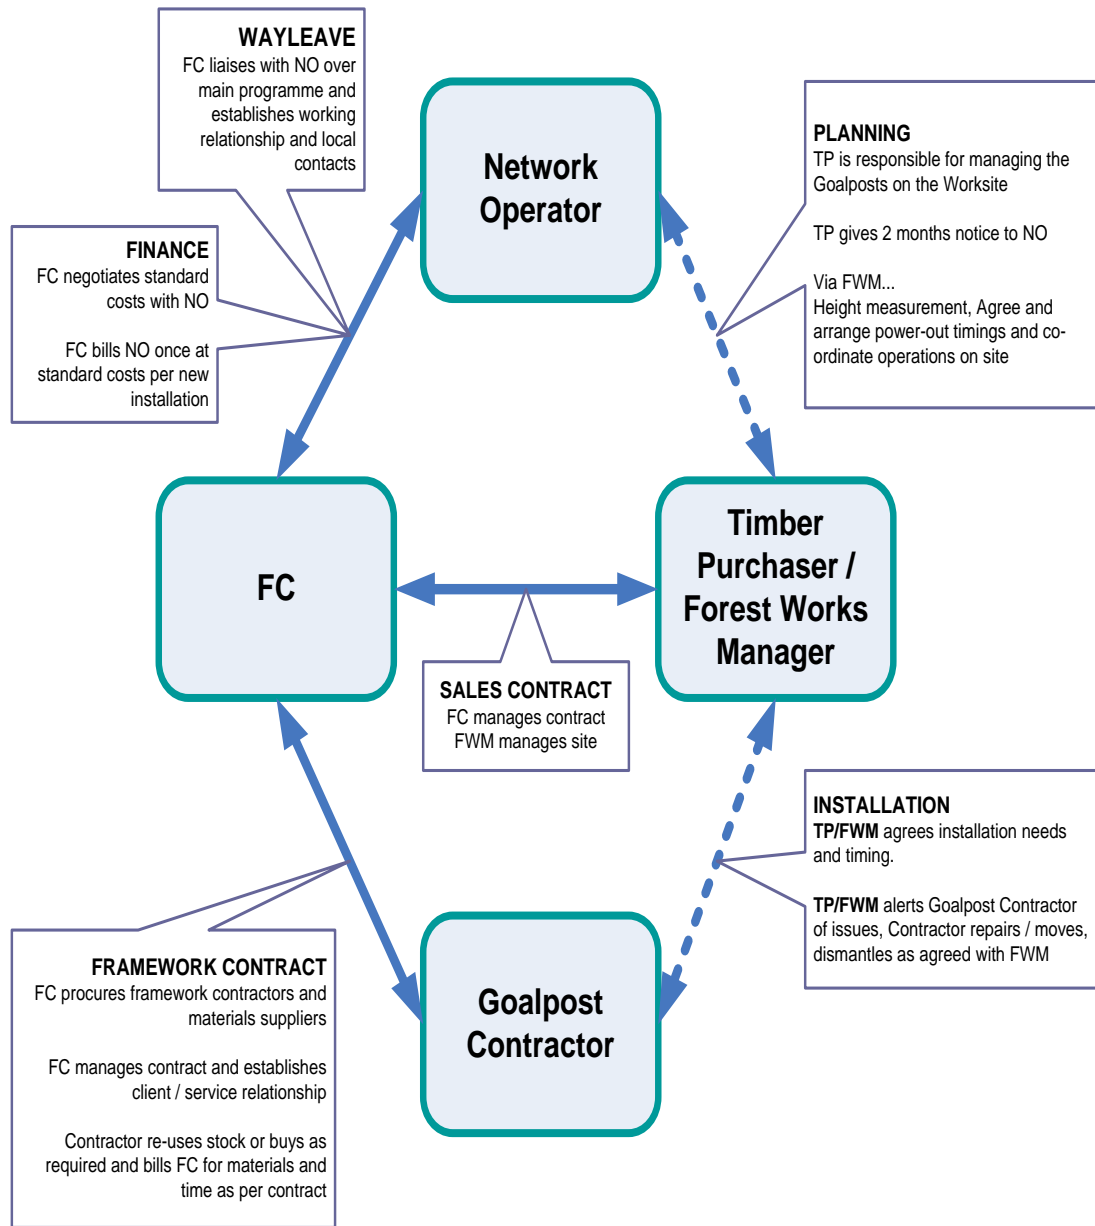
WAYLEAVE
FC liaises with NO over main programme and establishes working relationship and local contacts

Network Operator

PLANNING
TP is responsible for managing the Goalposts on the Worksite

TP gives 2 months notice to NO

Via FWM...
Height measurement, Agree and arrange power-out timings and co-ordinate operations on site

FINANCE
FC negotiates standard costs with NO

FC bills NO once at standard costs per new installation

FC

Timber Purchaser / Forest Works Manager

SALES CONTRACT
FC manages contract
FWM manages site

INSTALLATION
TP/FWM agrees installation needs and timing.

TP/FWM alerts Goalpost Contractor of issues, Contractor repairs / moves, dismantles as agreed with FWM

FRAMEWORK CONTRACT
FC procures framework contractors and materials suppliers

FC manages contract and establishes client / service relationship

Contractor re-uses stock or buys as required and bills FC for materials and time as per contract

Goalpost Contractor